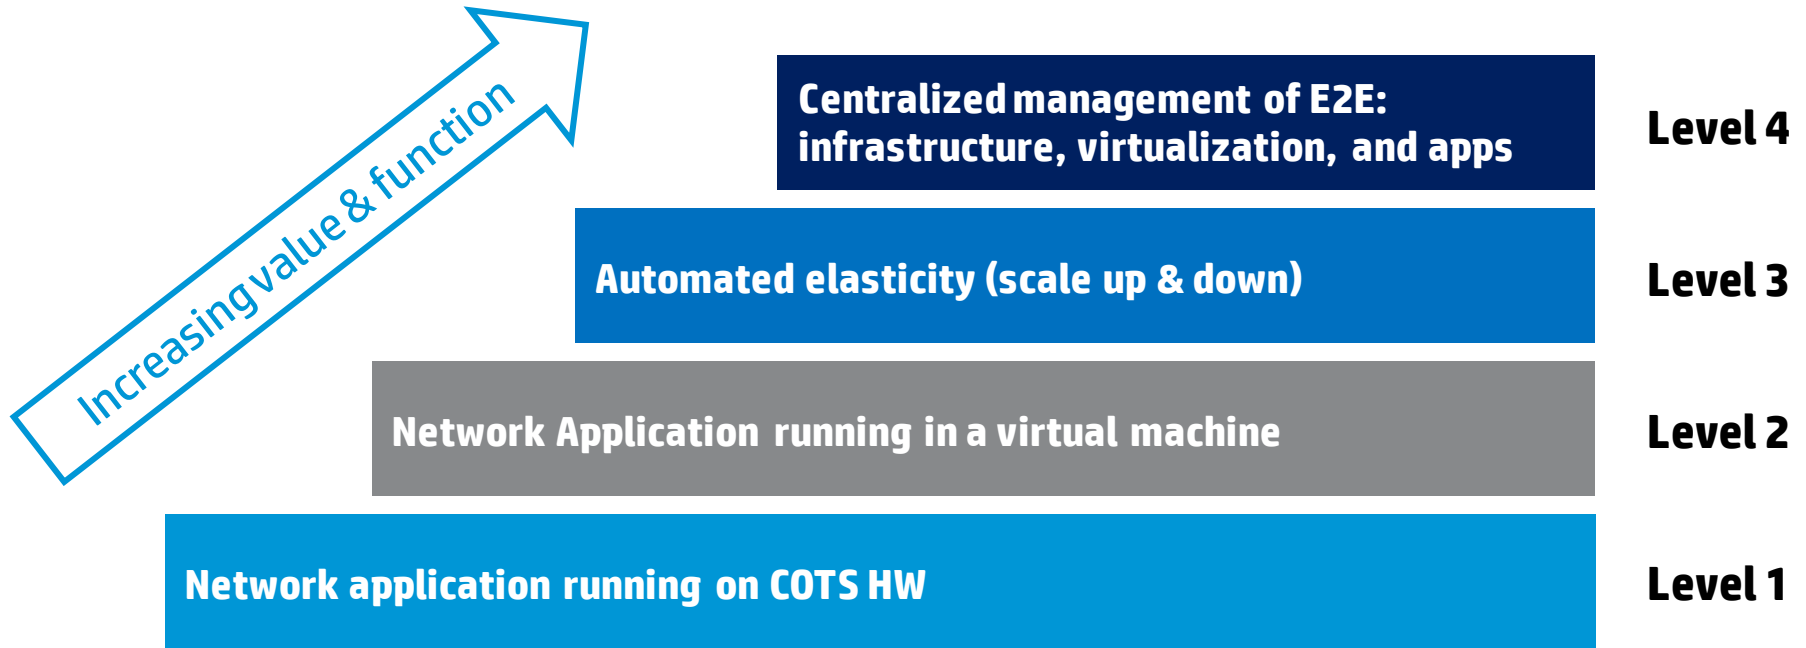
Increasing value & function

Centralized management of E2E: infrastructure, virtualization, and apps

Level 4

Automated elasticity (scale up & down)

Level 3

Network Application running in a virtual machine

Level 2

Network application running on COTS HW

Level 1